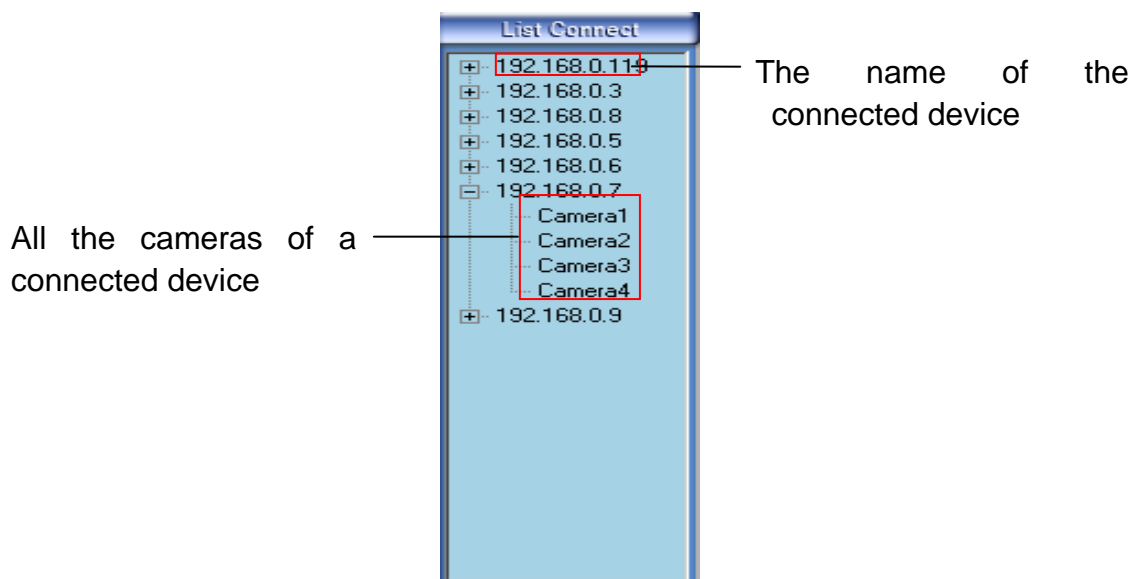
List Connect

192.168.0.119
192.168.0.3
192.168.0.8
192.168.0.5
192.168.0.6
192.168.0.7
Camera1
Camera2
Camera3
Camera4
192.168.0.9

The name of the connected device

All the cameras of a connected device